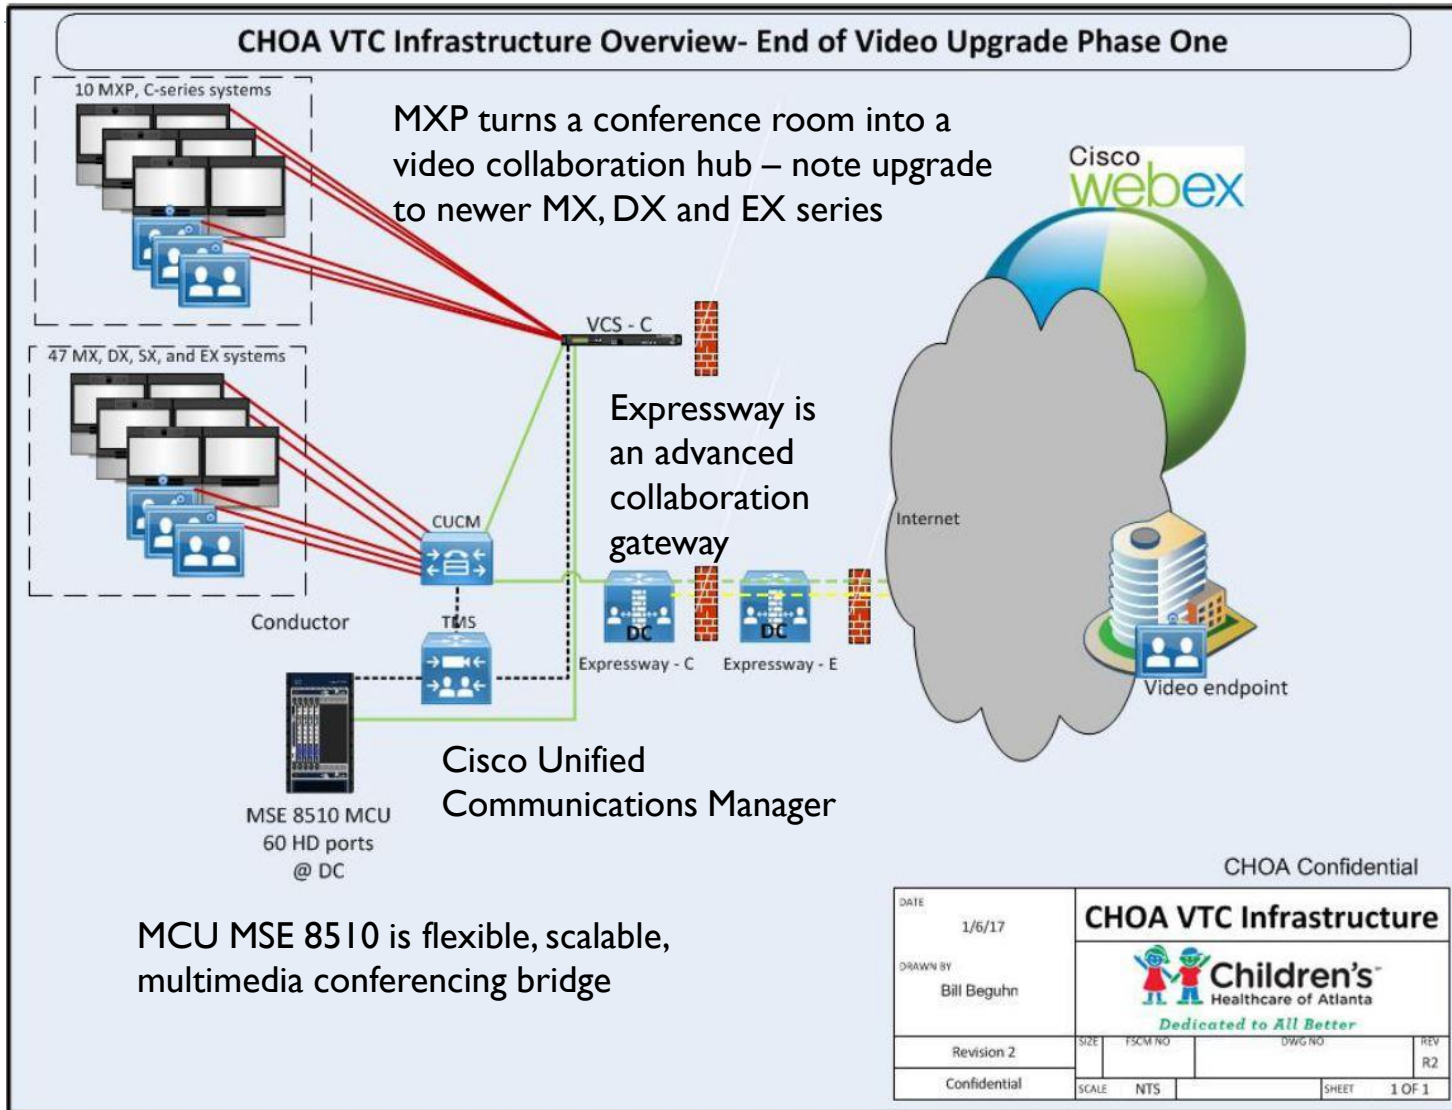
CHOA VTC Infrastructure Overview- End of Video Upgrade Phase One

10 MXP, C-series systems

MXP turns a conference room into a video collaboration hub – note upgrade to newer MX, DX and EX series

Cisco webex

VCS - C

47 MX, DX, SX, and EX systems

Expressway is an advanced collaboration gateway

Internet

CUCM

Conductor

TMS

DC

DC

Expressway - C

Expressway - E

Video endpoint

Cisco Unified Communications Manager

MSE 8510 MCU
60 HD ports
@ DC

CHOA Confidential

MCU MSE 8510 is flexible, scalable, multimedia conferencing bridge

| DATE 1/6/17 | CHOA VTC Infrastructure |
|---|---|
| DRAWN BY Bill Beguhn | Children's Healthcare of Atlanta Dedicated to All Better |
| Revision 2 | SIZE FSCM NO DWG NO REV R2 |
| Confidential | SCALE NTS SHEET 1 OF 1 |